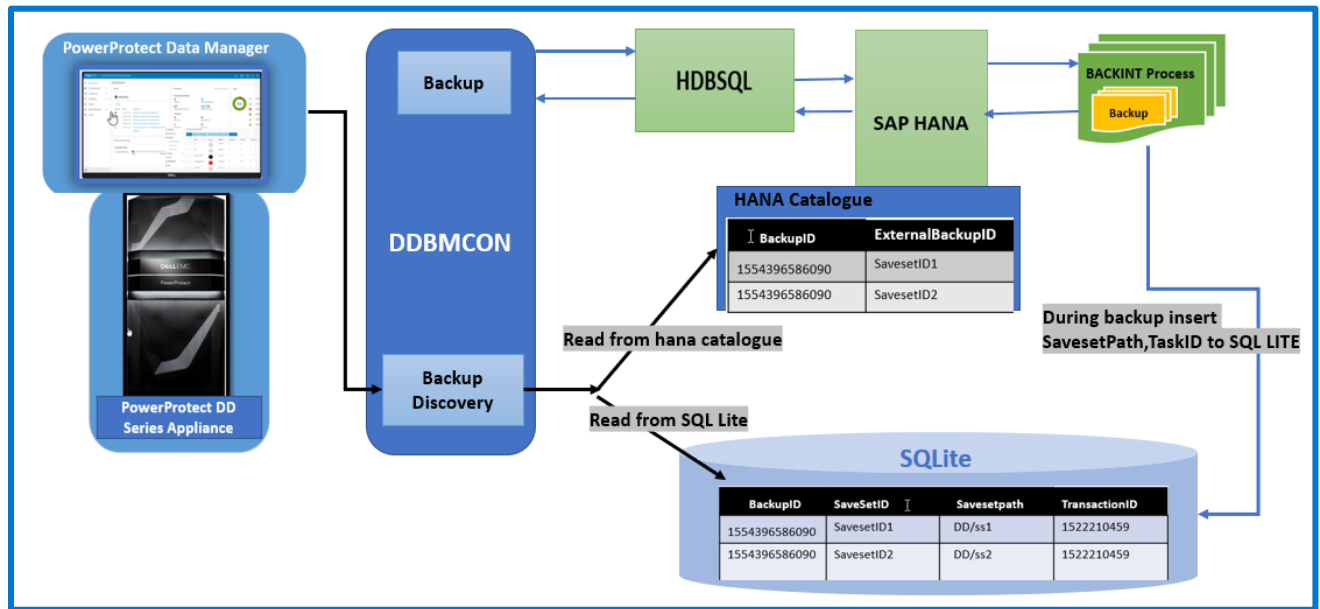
PowerProtect Data Manager

DELL EMC

PowerProtect

PowerProtect DD Series Appliance

DDBMCON

Backup

Backup Discovery

HDBSQL

SAP HANA

BACKINT Process

Backup

HANA Catalogue

| BackupID | ExternalBackupID |
|---|---|
| 1554396586090 | SavesetID1 |
| 1554396586090 | SavesetID2 |

Read from hana catalogue

Read from SQL Lite

During backup insert SavesetPath,TaskID to SQL LITE

SQLite

| BackupID | SaveSetID | Savesetpath | TransactionID |
|---|---|---|---|
| 1554396586090 | SavesetID1 | DD/ss1 | 1522210459 |
| 1554396586090 | SavesetID2 | DD/ss2 | 1522210459 |